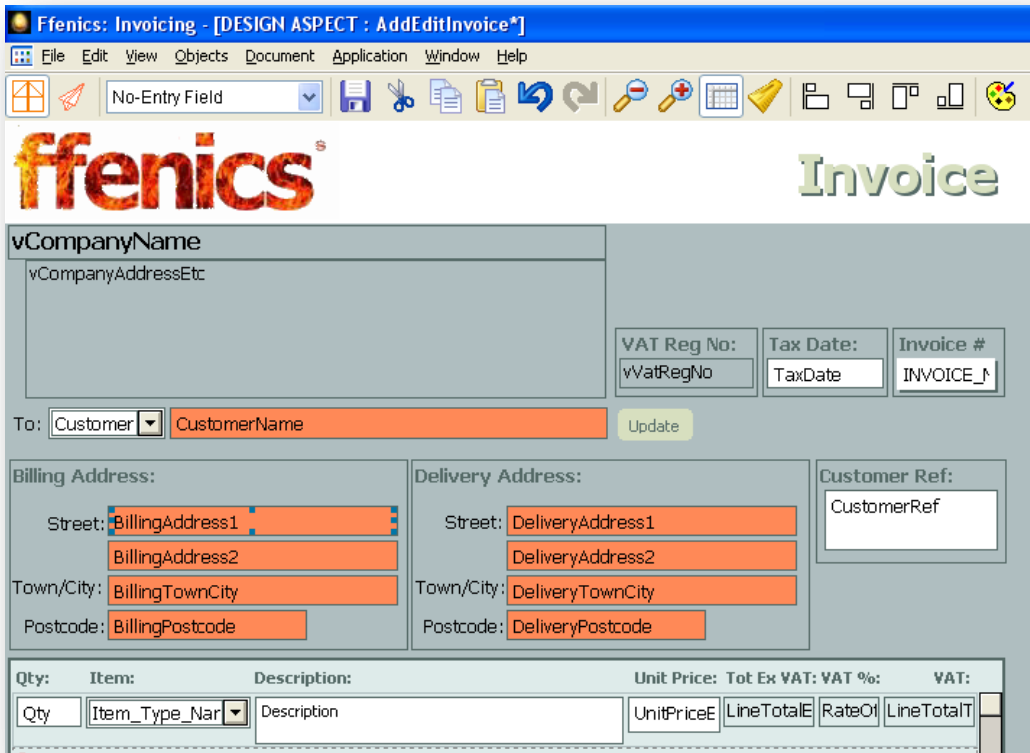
Ffenics: Invoicing - [DESIGN ASPECT : AddEditInvoice*]

File Edit View Objects Document Application Window Help

No-Entry Field

ffenics

Invoice

vCompanyName

vCompanyAddressEtc

VAT Reg No:
vVatRegNo

Tax Date:
TaxDate

Invoice #
INVOICE_N

To: Customer CustomerName Update

Billing Address:
Street: BillingAddress1
BillingAddress2
Town/City: BillingTownCity
Postcode: BillingPostcode

Delivery Address:
Street: DeliveryAddress1
DeliveryAddress2
Town/City: DeliveryTownCity
Postcode: DeliveryPostcode

Customer Ref:
CustomerRef

| Qty: | Item: | Description: | Unit Price: | Tot Ex VAT: | VAT %: | VAT: |
|---|---|---|---|---|---|---|
| Qty | Item_Type_Nar | Description | UnitPriceE | LineTotalE | RateOf | LineTotalT |